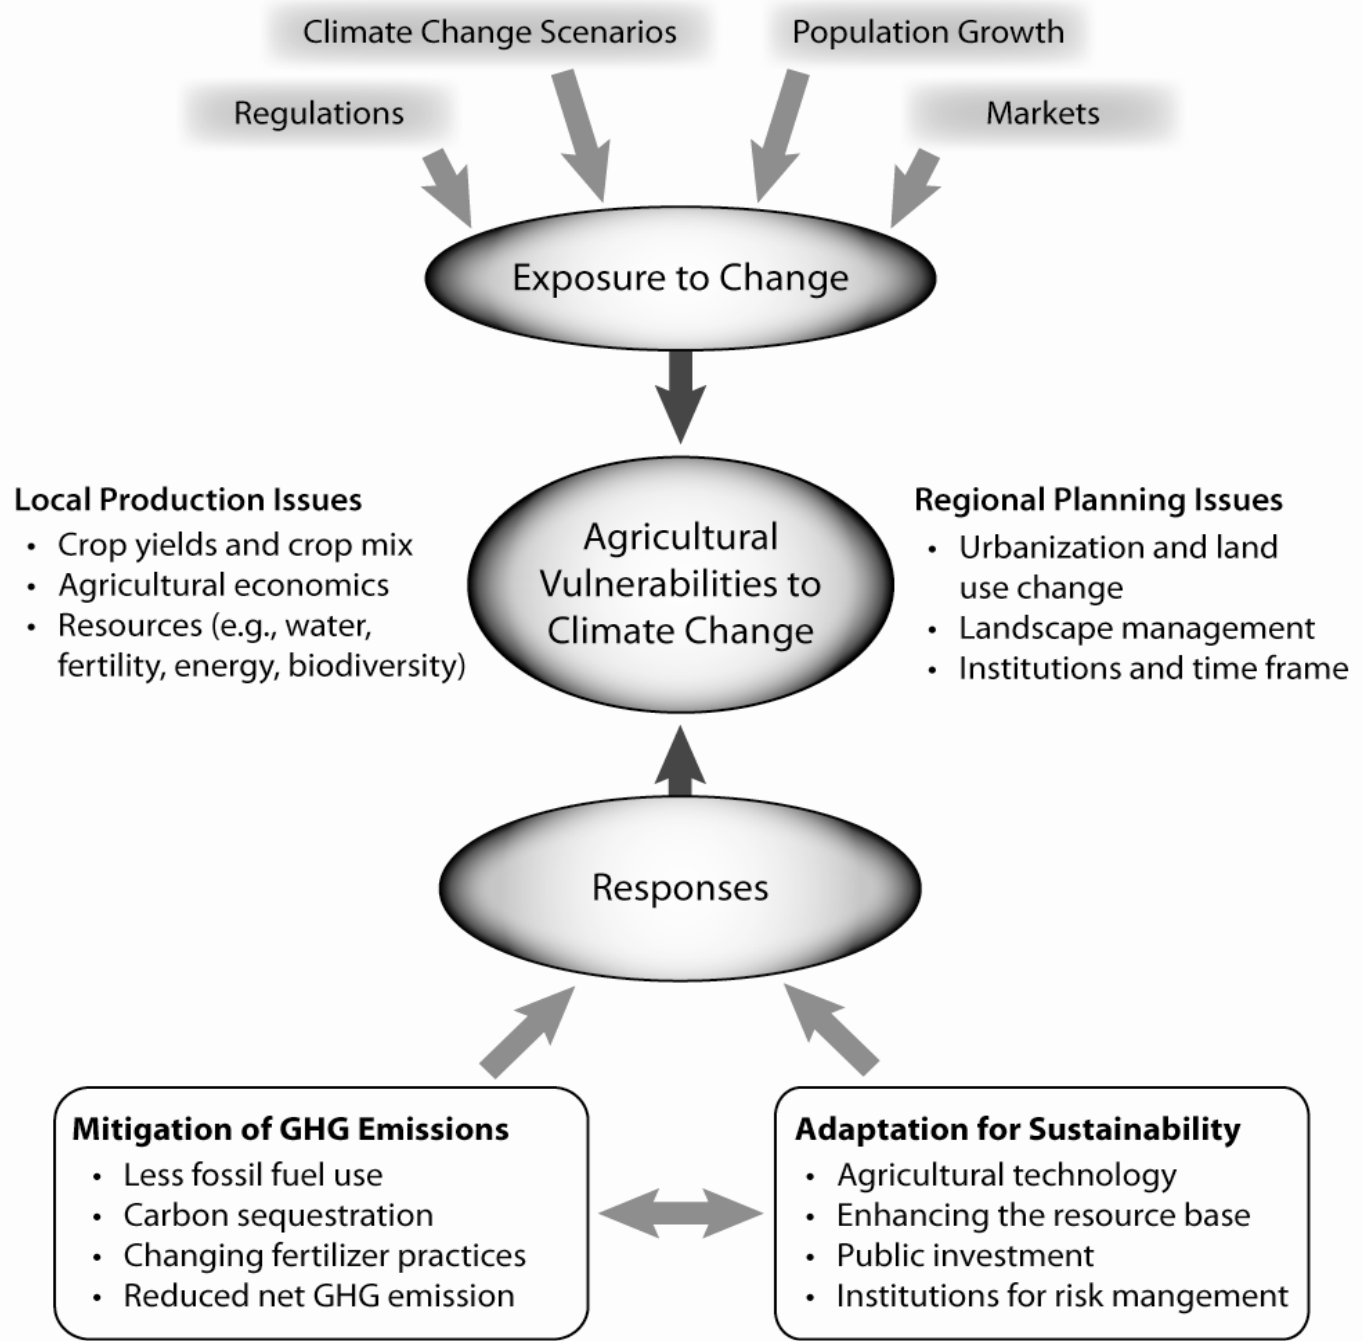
Climate Change Scenarios

Population Growth

Regulations

Markets

Exposure to Change

Local Production Issues
- Crop yields and crop mix
- Agricultural economics
- Resources (e.g., water, fertility, energy, biodiversity)

Agricultural Vulnerabilities to Climate Change

Regional Planning Issues
- Urbanization and land use change
- Landscape management
- Institutions and time frame

Responses

Mitigation of GHG Emissions
- Less fossil fuel use
- Carbon sequestration
- Changing fertilizer practices
- Reduced net GHG emission

Adaptation for Sustainability
- Agricultural technology
- Enhancing the resource base
- Public investment
- Institutions for risk mangement